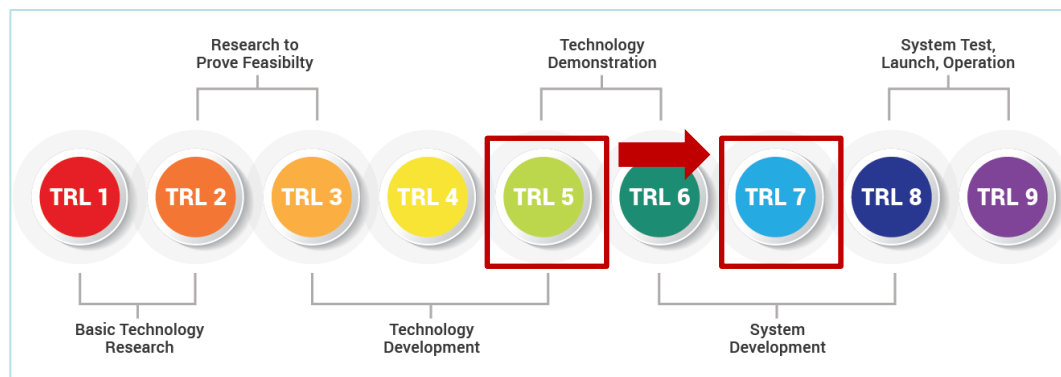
Research to Prove Feasibilty

Technology Demonstration

System Test, Launch, Operation

TRL 1

TRL 2

TRL 3

TRL 4

TRL 5

TRL 6

TRL 7

TRL 8

TRL 9

Basic Technology Research

Technology Development

System Development